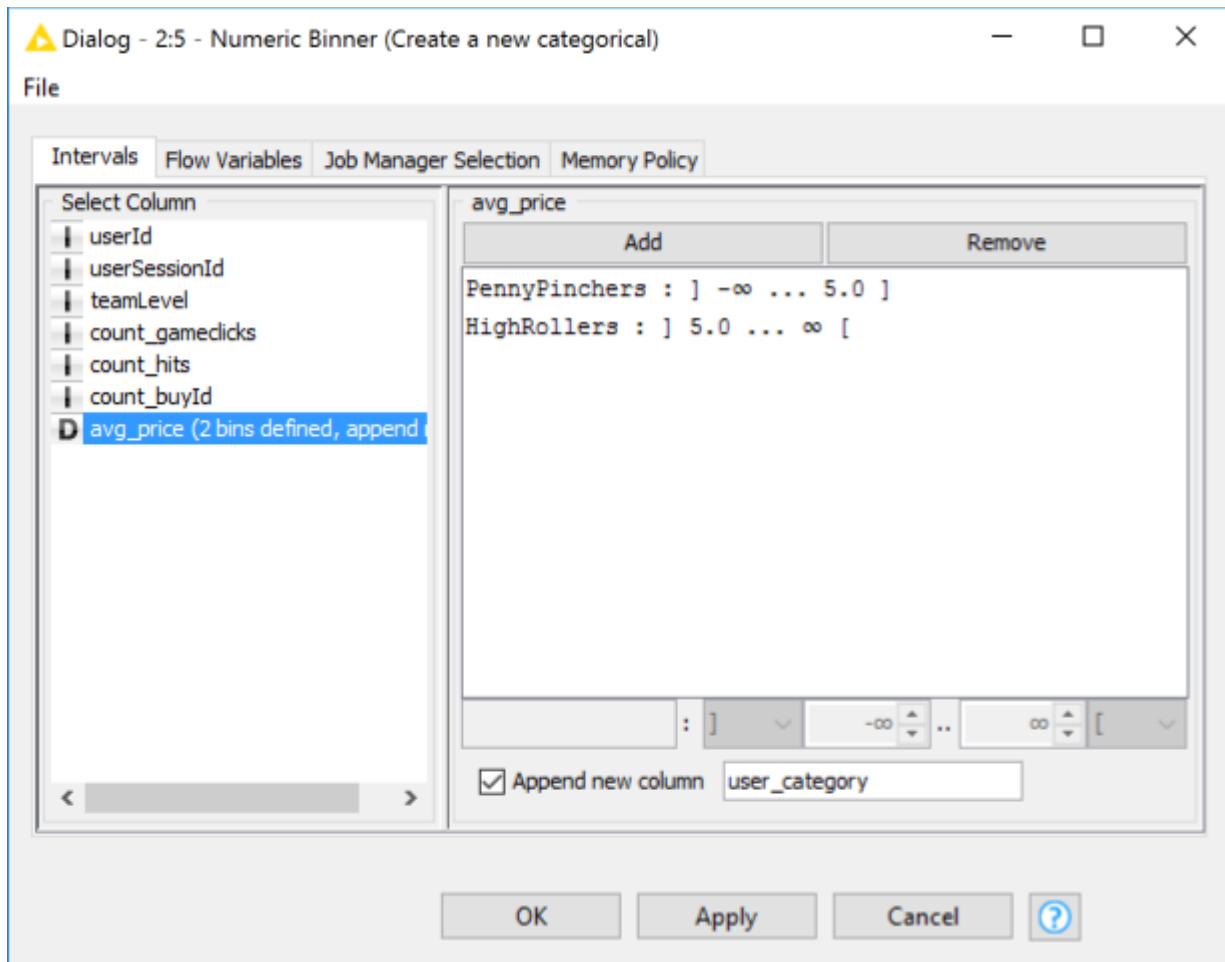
Dialog - 2:5 - Numeric Binner (Create a new categorical)

File

Intervals | Flow Variables | Job Manager Selection | Memory Policy

Select Column

I userId
I userSessionId
I teamLevel
I count_gameclicks
I count_hits
I count_buyId
D avg_price (2 bins defined, append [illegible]

avg_price

Add
Remove

PennyPinchers : ] -∞ ... 5.0 ]
HighRollers : ] 5.0 ... ∞ [

: ] -∞ .. ∞ [

Append new column user_category

OK
Apply
Cancel
?